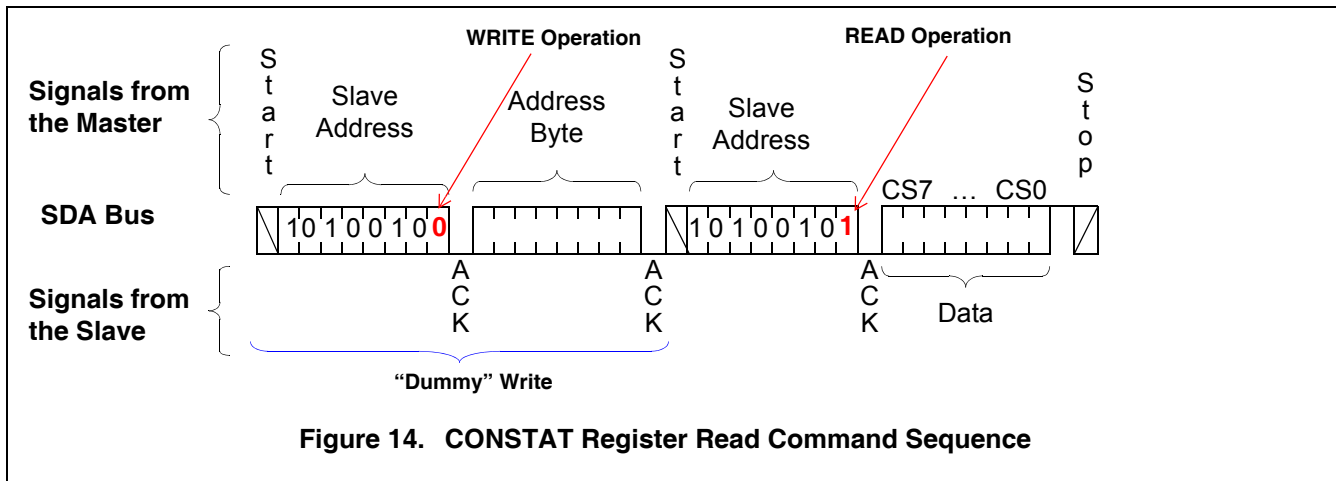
Signals from the Master

S t a r t

Slave Address

WRITE Operation

Address Byte

S t a r t

Slave Address

READ Operation

S t o p

SDA Bus

1 0 1 0 0 1 0 0

1 0 1 0 0 1 0 1

CS7 … CS0

Signals from the Slave

A C K

A C K

A C K

Data

"Dummy" Write

Figure 14. CONSTAT Register Read Command Sequence